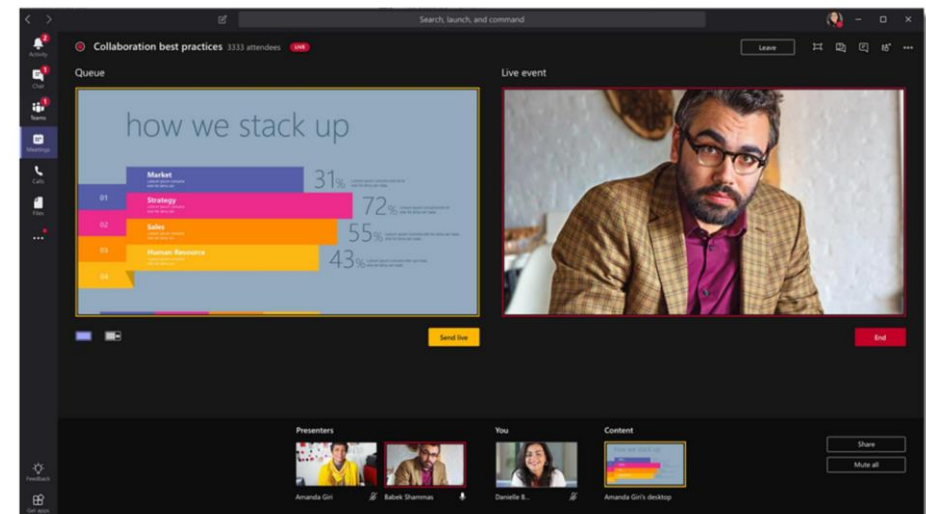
Search, launch, and command

Activity
Chat
Teams
Meetings
Calls
Files
...

Collaboration best practices 3333 attendees LIVE

Leave

Queue

how we stack up

Market
31%
01
Strategy
72%
02
Sales
55%
03
Human Resource
43%
04

Send live

Live event

End

Presenters
Amanda Giri
Babek Shammas

You
Danielle B...

Content
Amanda Giri's desktop

Share
Mute all

Feedback
Get apps